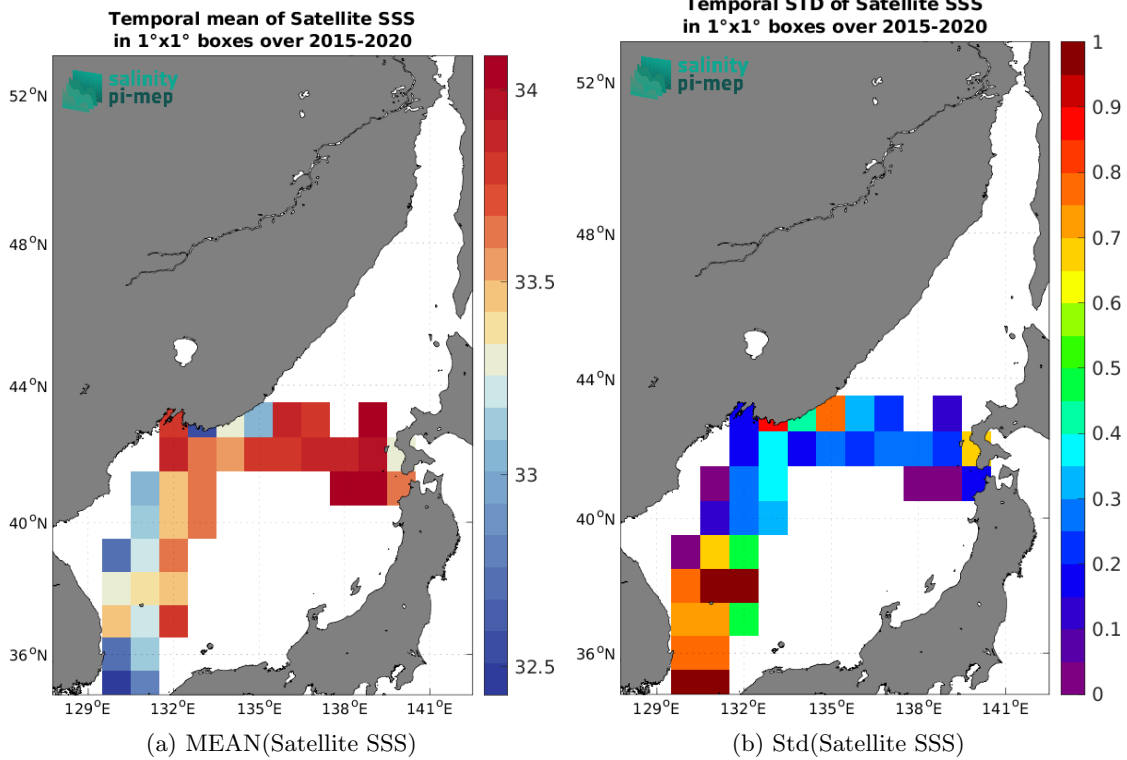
Temporal mean of Satellite SSS
in 1°x1° boxes over 2015-2020

salinity
pi-mep

52°N
48°N
44°N
40°N
36°N
129°E 132°E 135°E 138°E 141°E

34
33.5
33
32.5

(a) MEAN(Satellite SSS)

Temporal STD of Satellite SSS
in 1°x1° boxes over 2015-2020

salinity
pi-mep

52°N
48°N
44°N
40°N
36°N
129°E 132°E 135°E 138°E 141°E

1
0.9
0.8
0.7
0.6
0.5
0.4
0.3
0.2
0.1
0

(b) Std(Satellite SSS)